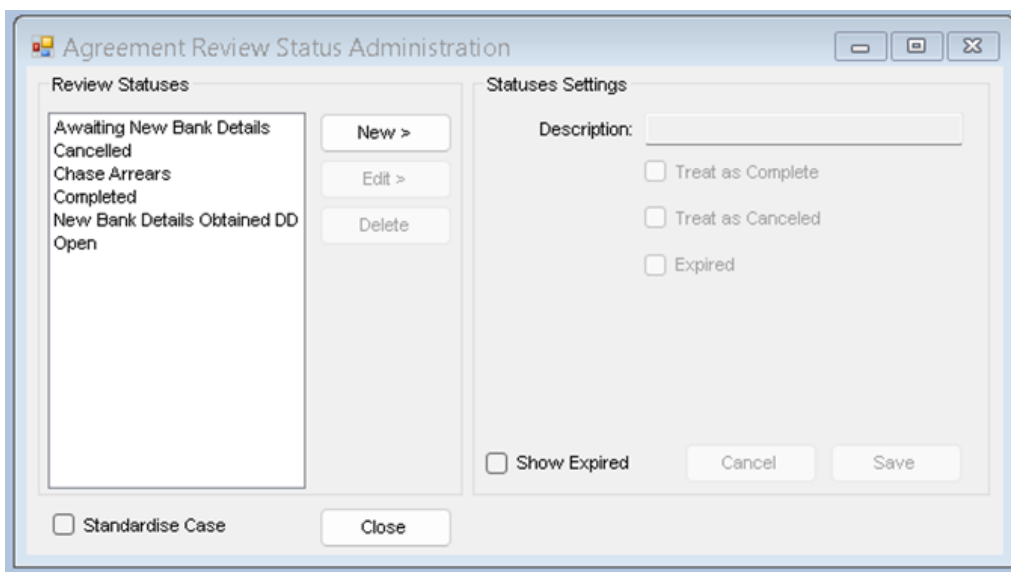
Agreement Review Status Administration

Review Statuses

Awaiting New Bank Details
Cancelled
Chase Arrears
Completed
New Bank Details Obtained DD
Open

New >

Edit >

Delete

Statuses Settings

Description:

Treat as Complete

Treat as Canceled

Expired

Show Expired

Cancel

Save

Standardise Case

Close